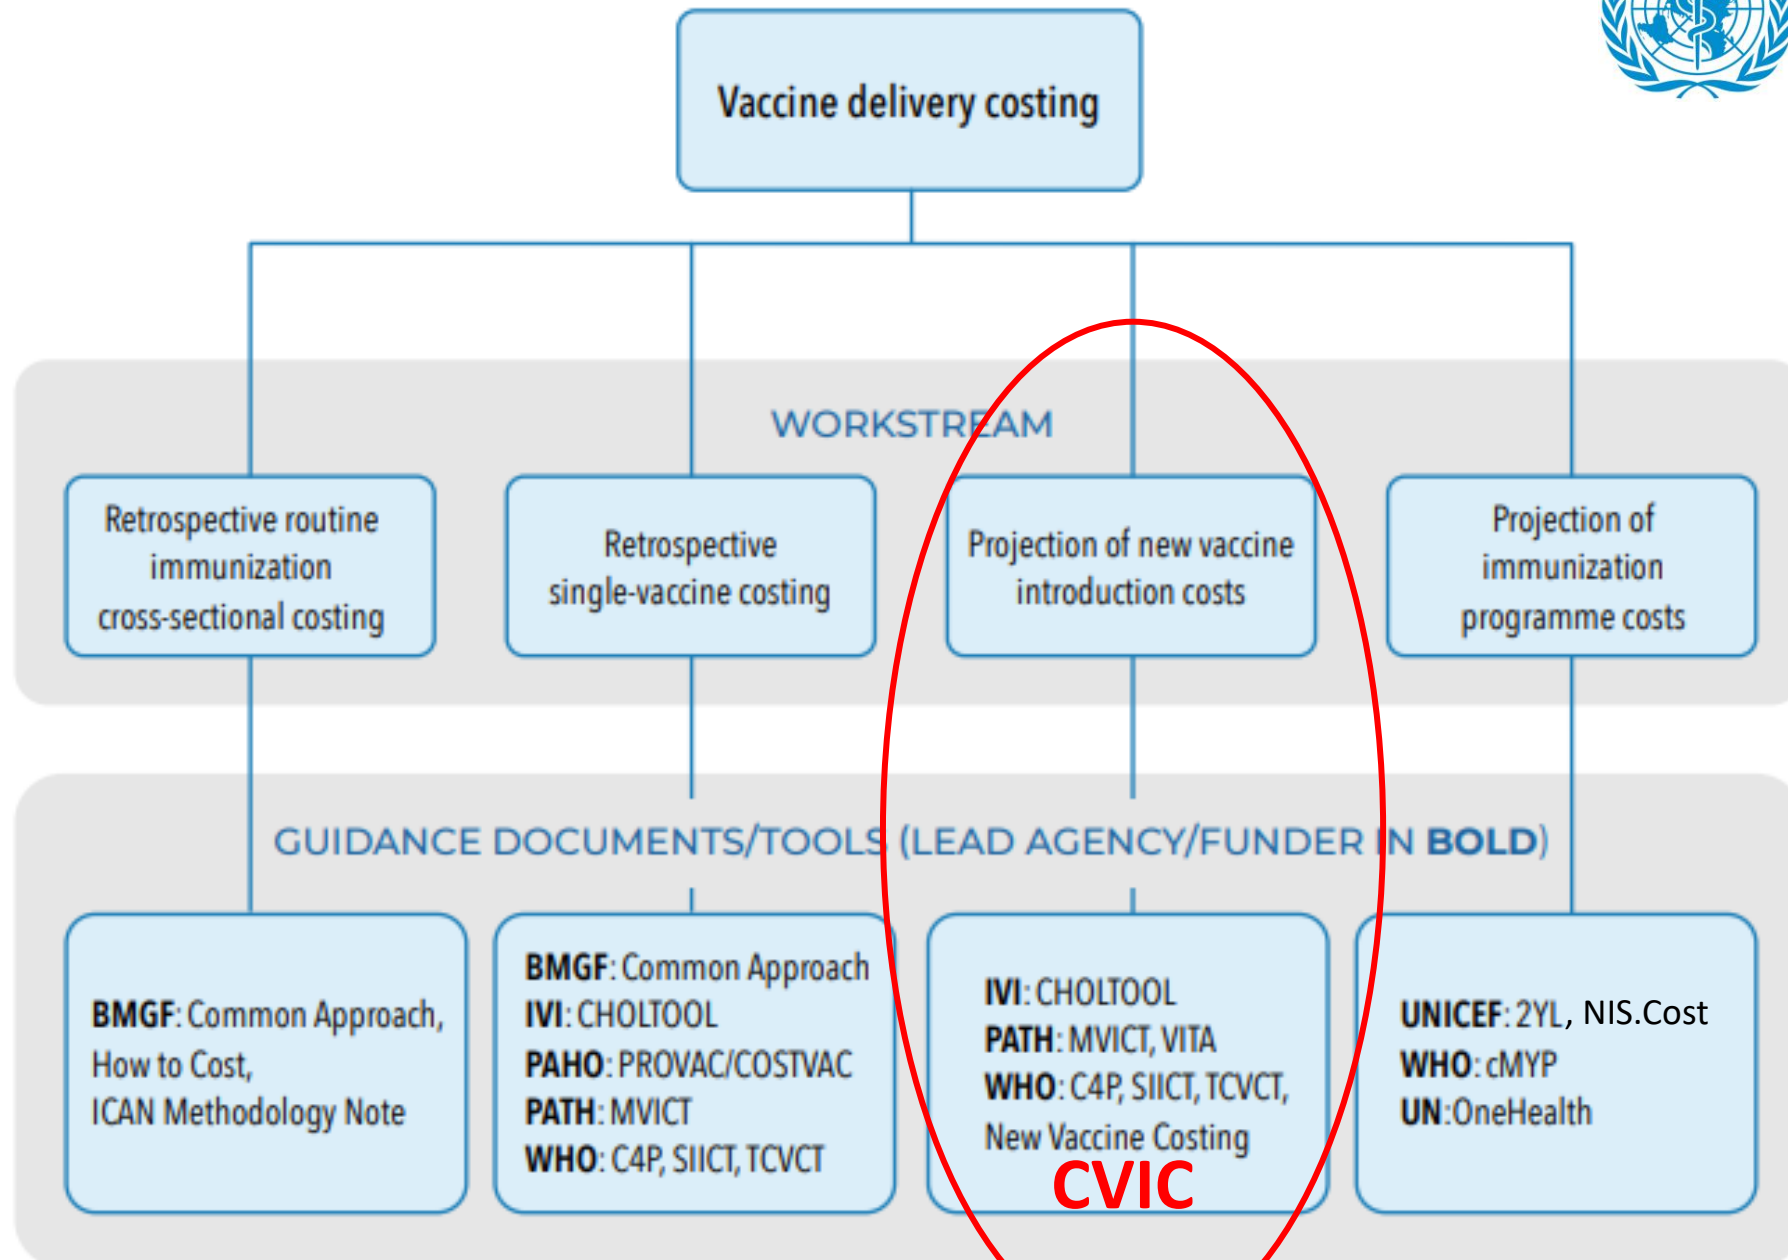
Vaccine delivery costing

WORKSTREAM

Retrospective routine immunization cross-sectional costing

Retrospective single-vaccine costing

Projection of new vaccine introduction costs

Projection of immunization programme costs

GUIDANCE DOCUMENTS/TOOLS (LEAD AGENCY/FUNDER IN **BOLD**)

**BMGF**: Common Approach, How to Cost, ICAN Methodology Note

**BMGF**: Common Approach
**IVI**: CHOLTOOL
**PAHO**: PROVAC/COSTVAC
**PATH**: MVICT
**WHO**: C4P, SIICT, TCVCT

**IVI**: CHOLTOOL
**PATH**: MVICT, VITA
**WHO**: C4P, SIICT, TCVCT, New Vaccine Costing
CVIC

**UNICEF**: 2YL, NIS.Cost
**WHO**: cMYP
**UN**:OneHealth